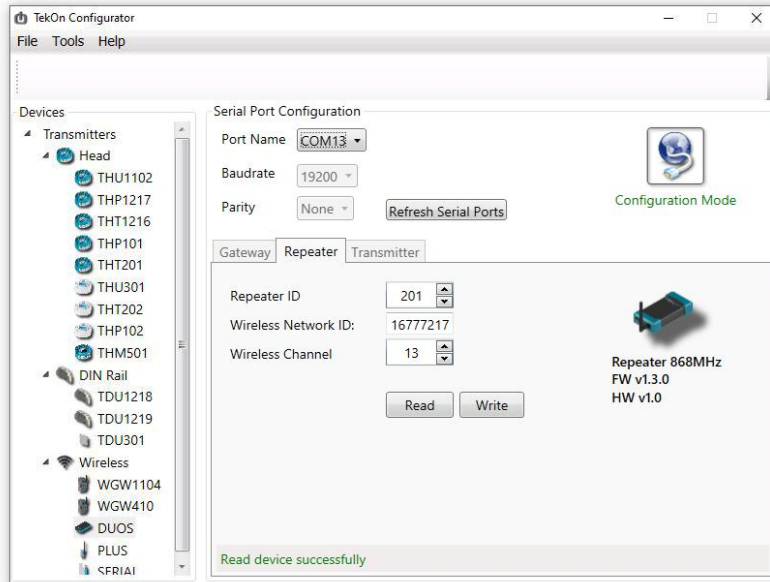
TekOn Configurator

File Tools Help

Devices

Transmitters
Head
THU1102
THP1217
THT1216
THP101
THT201
THU301
THT202
THP102
THM501
DIN Rail
TDU1218
TDU1219
TDU301
Wireless
WGW1104
WGW410
DUOS
PLUS
SERIAL

Serial Port Configuration

Port Name COM13

Baudrate 19200

Parity None

Refresh Serial Ports

Configuration Mode

Gateway Repeater Transmitter

Repeater ID 201

Wireless Network ID: 16777217

Wireless Channel 13

Read Write

Repeater 868MHz
FW v1.3.0
HW v1.0

Read device successfully